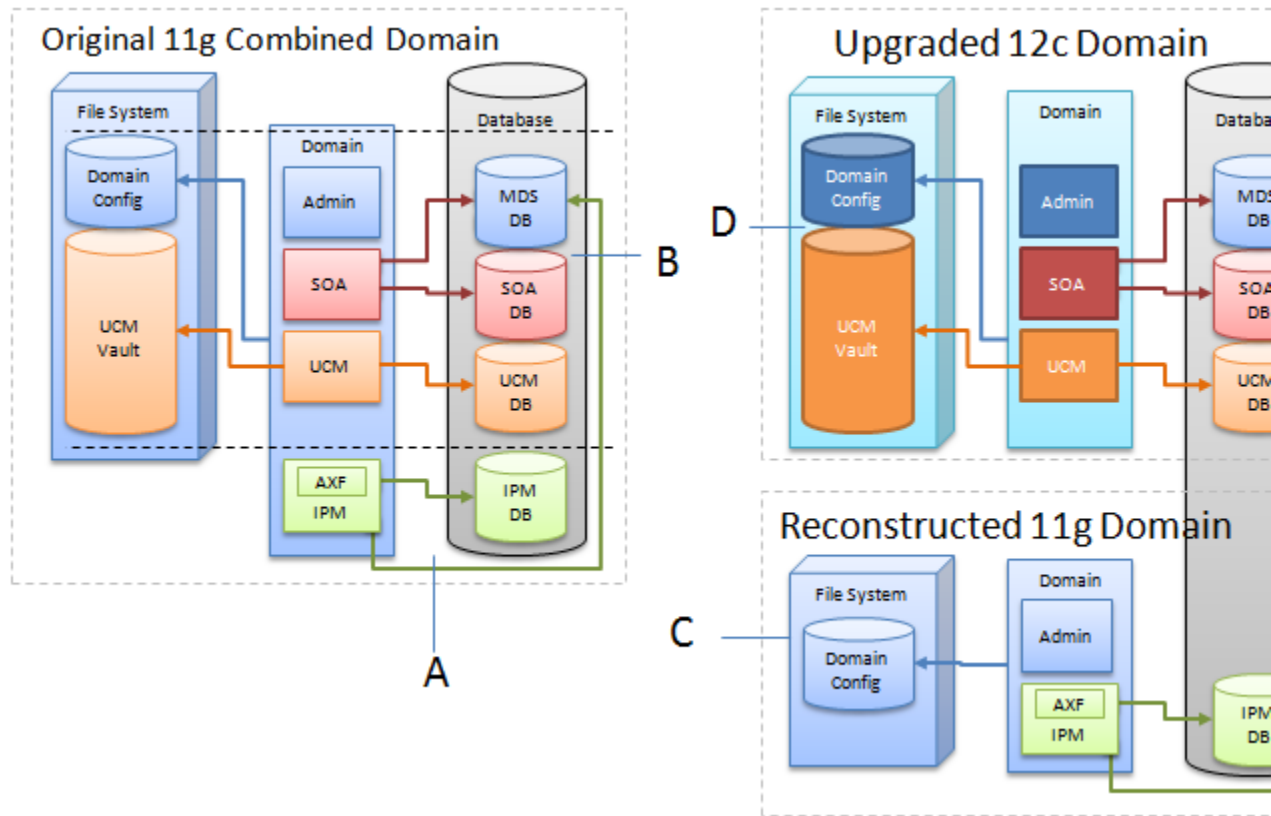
Original 11g Combined Domain

File System

Domain Config

UCM Vault

Domain

Admin

SOA

UCM

AXF

IPM

Database

MDS DB

SOA DB

UCM DB

IPM DB

B

A

Upgraded 12c Domain

D

File System

Domain Config

UCM Vault

Domain

Admin

SOA

UCM

Databa

MDS DB

SOA DB

UCM DB

Reconstructed 11g Domain

C

File System

Domain Config

Domain

Admin

AXF

IPM

IPM DB